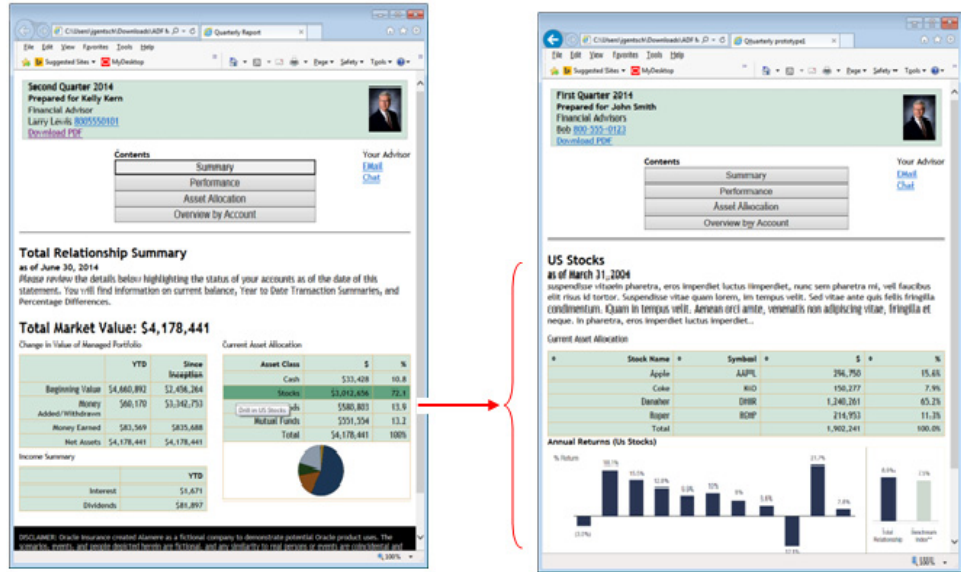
C:\Users\jgentsch\Downloads\ADF & Quarterly Report

File Edit View Favorites Tools Help

Suggested Sites MyDesktop

Page Safety Tools

Second Quarter 2014
Prepared for Kelly Kern
Financial Advisor
Larry Lewis 8005550101
Download PDF

Contents
Summary
Performance
Asset Allocation
Overview by Account

Your Advisor
EMail
Chat

Total Relationship Summary
as of June 30, 2014
Please review the details below highlighting the status of your accounts as of the date of this statement. You will find information on current balance, Year to Date Transaction Summaries, and Percentage Differences.

Total Market Value: $4,178,441

Change in Value of Managed Portfolio

| | YTD | Since Inception |
|---|---|---|
| Beginning Value | $4,660,892 | $2,458,264 |
| Money Added/Withdrawn | $60,170 | $3,342,753 |
| Money Earned | $83,569 | $835,688 |
| Net Assets | $4,178,441 | $4,178,441 |

Income Summary

| | YTD |
|---|---|
| Interest | $1,671 |
| Dividends | $81,897 |

Current Asset Allocation

| Asset Class | $ | % |
|---|---|---|
| Cash | $33,428 | 10.8 |
| Stocks | $3,012,656 | 72.1 |
| Bonds | $580,803 | 13.9 |
| Mutual Funds | $551,554 | 13.2 |
| Total | $4,178,441 | 100% |

Drill on US Stocks

DISCLAIMER: Oracle Insurance created Alameire as a fictional company to demonstrate potential Oracle product uses. The scenarios, events, and people depicted herein are fictional, and any similarity to real persons or events is coincidental and

100%

Quarterly prototype

File Edit View Favorites Tools Help

Suggested Sites MyDesktop

Page Safety Tools

First Quarter 2014
Prepared for John Smith
Financial Advisors
Bob 800-555-0123
Download PDF

Contents
Summary
Performance
Asset Allocation
Overview by Account

Your Advisor
EMail
Chat

US Stocks
as of March 31, 2004
suspendisse vitaein pharetra, eros imperdiet luctus imperdiet, nunc sem pharetra mi, vell faucibus elit risus id tortor. Suspendisse vitae quam lorem, im tempus velit. Sed vitae ante quis fellis fringilla condimentum. IQuam in tempus velit. Aenean orci ante, venenatis non adipiscing vitae, fringilla et neque. In pharetra, eros imperdiet luctus imperdiet...

Current Asset Allocation

| Stock Name | Symbol | $ | % |
|---|---|---|---|
| Apple | AAPL | 396,750 | 15.6% |
| Coke | KO | 150,277 | 7.9% |
| Danaher | DHR | 1,240,261 | 65.2% |
| Roper | ROP | 214,953 | 11.3% |
| Total | | 1,902,241 | 100.0% |

Annual Returns (Us Stocks)

% Return

(3.0%) 18.1% 15.5% 12.0% 9.0% 11% 6% 5.6% (12.5) 21.7% 7.8%

8.6% 7.5%

Total Relationship

Benchmark Index

100%